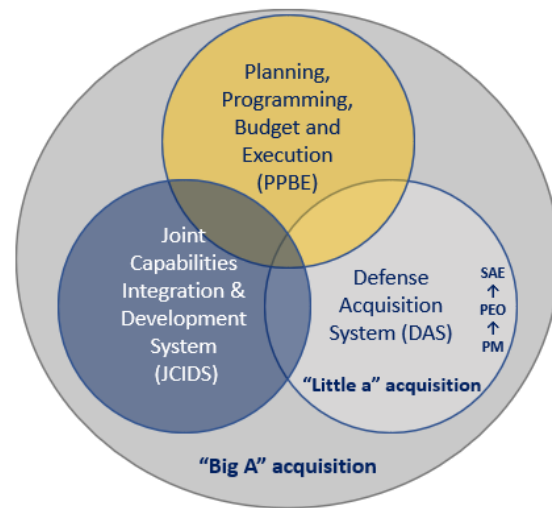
Planning, Programming, Budget and Execution (PPBE)

Joint Capabilities Integration & Development System (JCIDS)

Defense Acquisition System (DAS)

SAE
↑
PEO
↑
PM

"Little a" acquisition

"Big A" acquisition